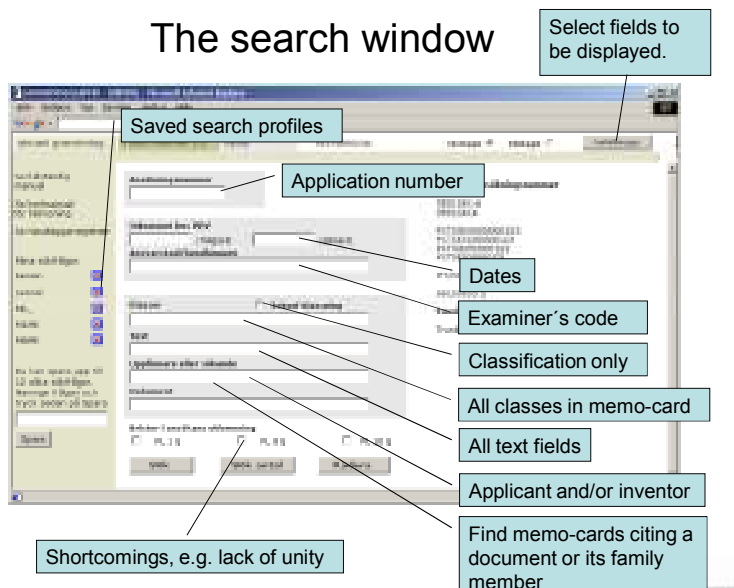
The search window

Select fields to be displayed.

Saved search profiles

Application number

Dates

Examiner´s code

Classification only

All classes in memo-card

All text fields

Applicant and/or inventor

Find memo-cards citing a document or its family member

Shortcomings, e.g. lack of unity